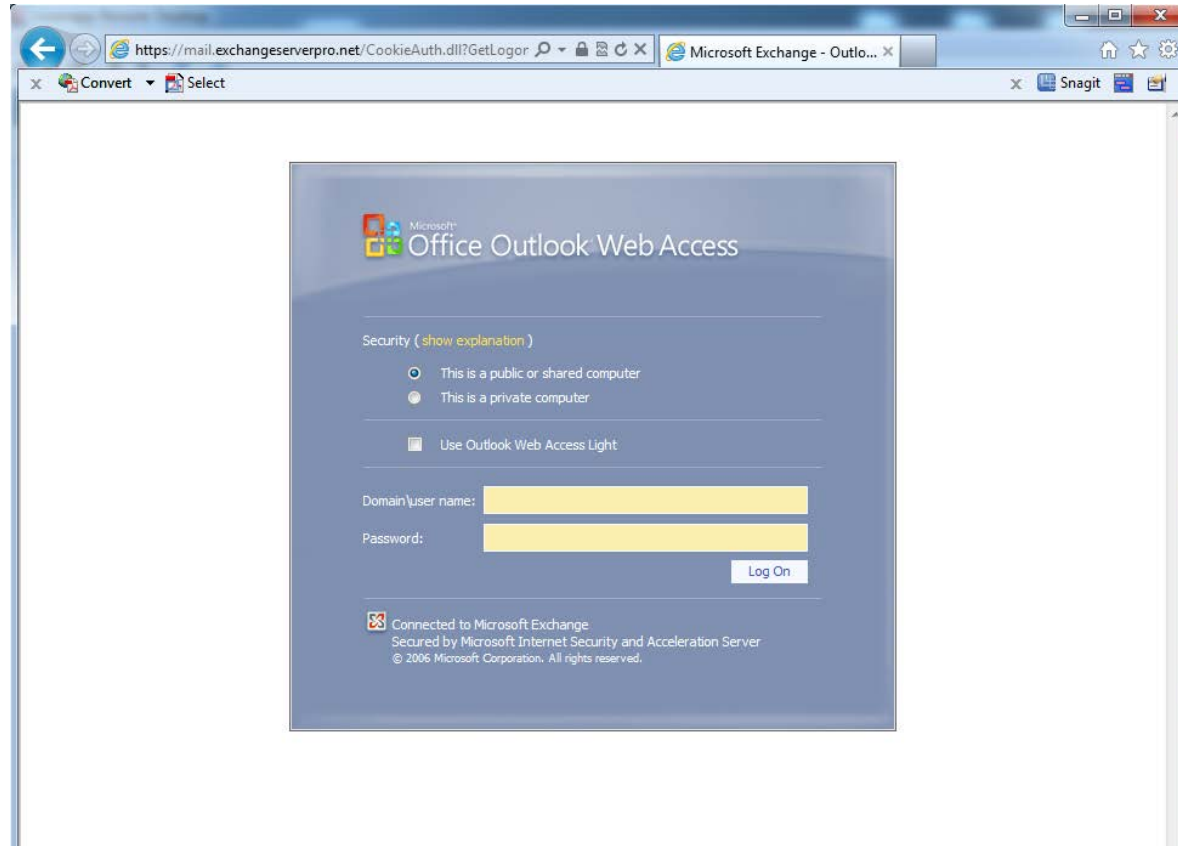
https://mail.exchangeserverpro.net/CookieAuth.dll?GetLogor

Microsoft Exchange - Outlo... ×

× Convert ▾ Select

× Snagit

Microsoft Office Outlook Web Access

Security ( show explanation )

This is a public or shared computer

This is a private computer

Use Outlook Web Access Light

Domain\user name:

Password:

Log On

Connected to Microsoft Exchange
Secured by Microsoft Internet Security and Acceleration Server
© 2006 Microsoft Corporation. All rights reserved.